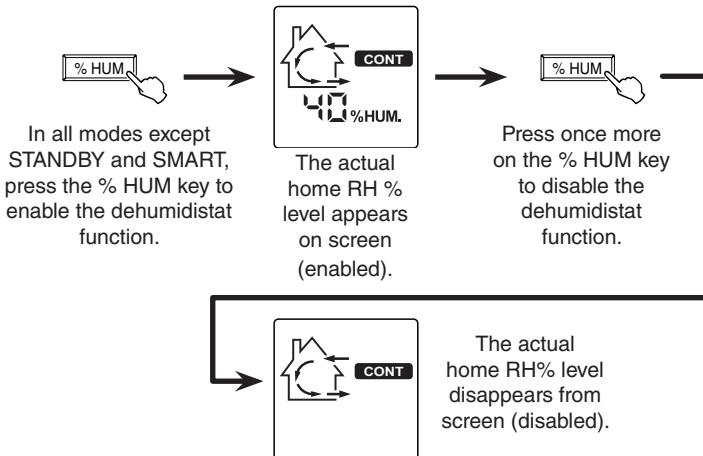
% HUM

In all modes except STANDBY and SMART, press the % HUM key to enable the dehumidistat function.

CONT

40 %HUM.

The actual home RH % level appears on screen (enabled).

% HUM

Press once more on the % HUM key to disable the dehumidistat function.

CONT

The actual home RH% level disappears from screen (disabled).